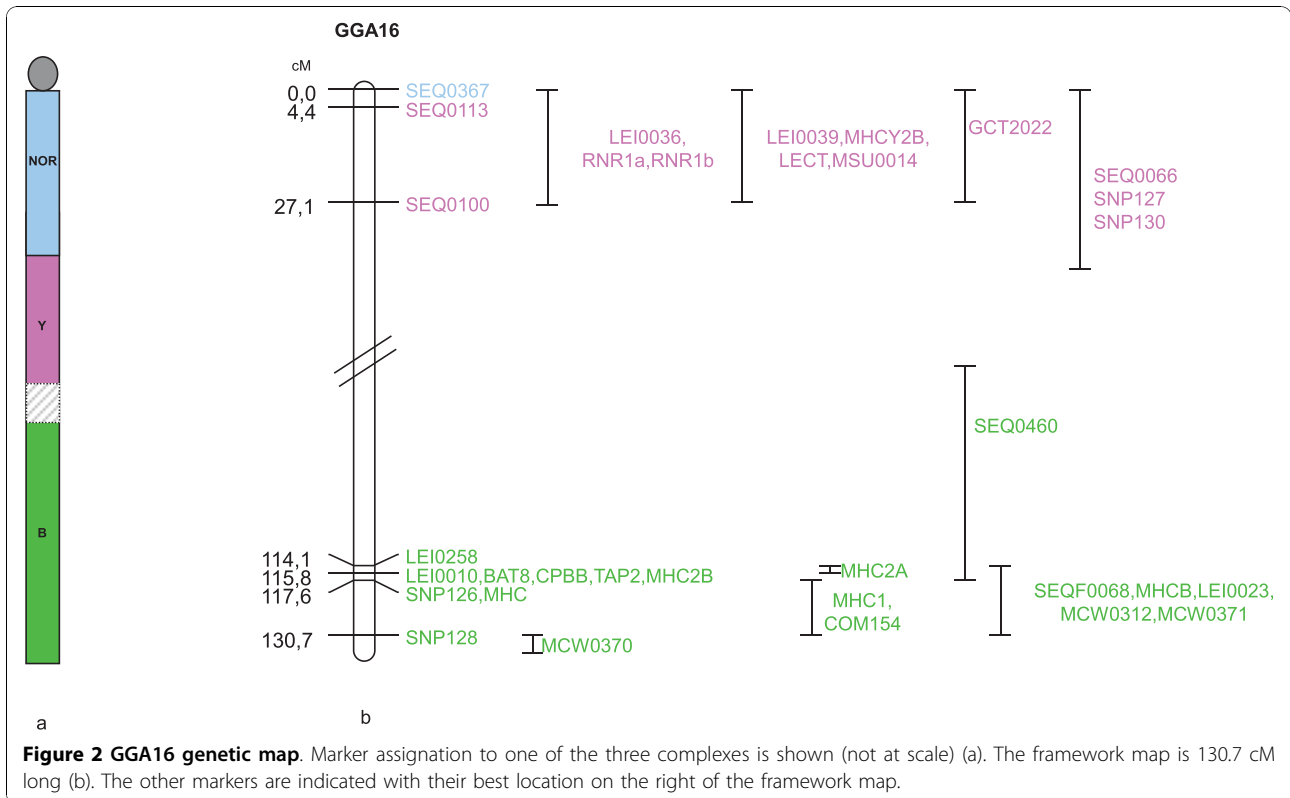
NOR

Y

B

a

GGA16

cM

0,0 SEQ0367
4,4 SEQ0113
27,1 SEQ0100

LEI0036, RNR1a,RNR1b

LEI0039,MHCY2B, LECT,MSU0014

GCT2022

SEQ0066 SNP127 SNP130

SEQ0460

114,1 LEI0258
115,8 LEI0010,BAT8,CPBB,TAP2,MHC2B
117,6 SNP126,MHC
130,7 SNP128

MCW0370

MHC2A

MHC1, COM154

SEQF0068,MHCB,LEI0023, MCW0312,MCW0371

b

**Figure 2 GGA16 genetic map**. Marker assignation to one of the three complexes is shown (not at scale) (a). The framework map is 130.7 cM long (b). The other markers are indicated with their best location on the right of the framework map.